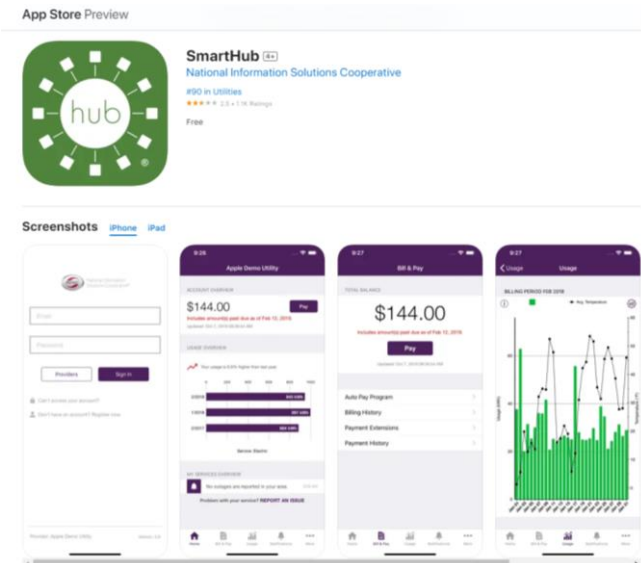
App Store Preview

hub

SmartHub 4+

National Information Solutions Cooperative

#90 in Utilities

2.3 • 1.1K Ratings

Free

Screenshots iPhone iPad

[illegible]

Email

Password

Providers

Sign In

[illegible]

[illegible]

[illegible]

9:26

Apple Demo Utility

ACCOUNT OVERVIEW

$144.00

Pay

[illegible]

USAGE OVERVIEW

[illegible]

Service: Electric

MY SERVICES OVERVIEW

No outages are reported in your area

Problem with your service? REPORT AN ISSUE

Home Bill & Pay Usage Notifications More

9:27

Bill & Pay

TOTAL BALANCE

$144.00

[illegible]

Pay

Auto Pay Program

Billing History

Payment Extensions

Payment History

Home Bill & Pay Usage Notifications More

9:27

Usage

Usage

BILLING PERIOD FEB 2019

Avg. Temperature

Home Bill & Pay Usage Notifications More